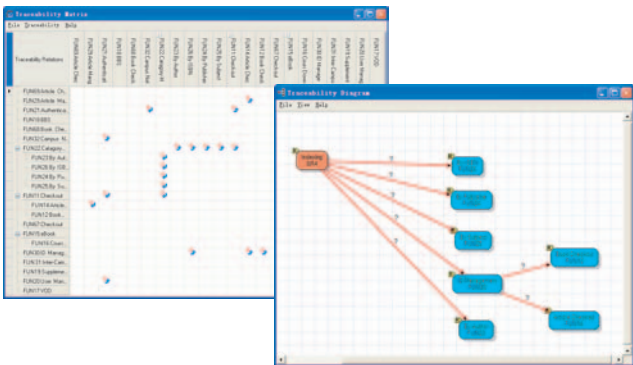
Traceability Matrix

File Traceability Help

Traceability Relations

FUN08 Article Chec

FUN07 Article Mang

FUN07 Authenticat

FUN18 BBS

FUN08 Book Check

FUN02 Campus Net

FUN22 Category M

FUN26 By Author

FUN26 By ISBN

FUN26 By Publisher

FUN26 By Subject

FUN11 Checkout

FUN14 Book Check

FUN07 Checkout

FUN10 eBook

FUN15 Count Down

FUN30 Manage

FUN31 Inter Camp

FUN18 Supplement

FUN20 User Mang

FUN17 VOD

FUN04 Article Ch...

FUN25 Article Ma...

FUN21 Authentica...

FUN18 BBS

FUN08 Book Che...

FUN02 Campus N...

FUN22 Category...

FUN23 By Aut...

FUN26 By ISB...

FUN24 By Pu...

FUN25 By Su...

FUN11 Checkout

FUN14 Article...

FUN12 Book...

FUN07 Checkout

FUN10 eBook

FUN16 Coun...

FUN30 D Manag...

FUN 31 Inter Cam...

FUN18 Suppleme...

FUN20 User Man...

FUN17 VOD

Traceability Diagram

File View Help

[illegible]